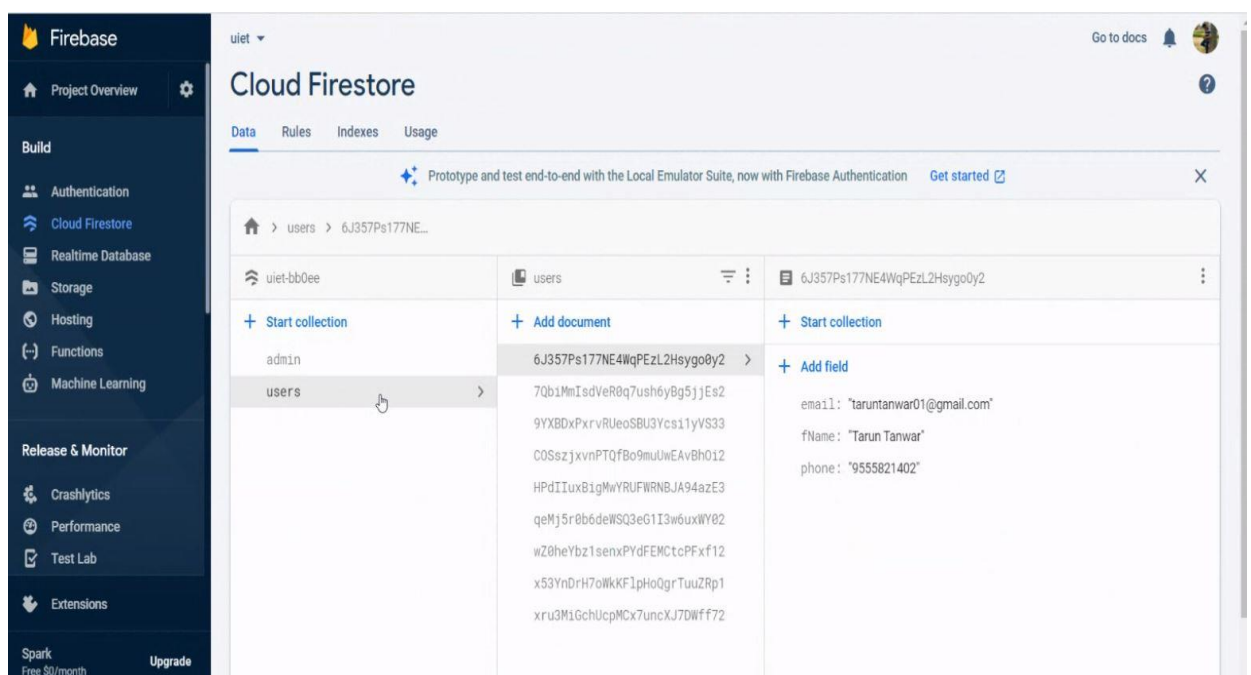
Firebase

Project Overview

Build

Authentication

Cloud Firestore

Realtime Database

Storage

Hosting

Functions

Machine Learning

Release & Monitor

Crashlytics

Performance

Test Lab

Extensions

Spark
Free $0/month

Upgrade

uiet

Go to docs

Cloud Firestore

Data Rules Indexes Usage

Prototype and test end-to-end with the Local Emulator Suite, now with Firebase Authentication Get started

> users > 6J357Ps177NE...

uiet-bb0ee

+ Start collection

admin

users

users

+ Add document

6J357Ps177NE4WqPEzL2Hsygo0y2

7QbiMmIsdVeR0q7ush6yBg5jjEs2

9YXBDxPxrvRUeoSBU3Ycsi1yVS33

COSszjxvnPTQfBo9muUwEAvBhOi2

HPdIIuxBigMwYRUFWRNBJA94azE3

qeMj5r0b6deWSQ3eG1I3w6uxWY02

wZ0heYbz1senxPYdFEMCtcPFxf12

x53YnDrH7oWkKFlpHoQgrTuuZRp1

xru3MiGchUcpMCx7uncXJ7DWff72

6J357Ps177NE4WqPEzL2Hsygo0y2

+ Start collection

+ Add field

email: "taruntanwar01@gmail.com"

fName: "Tarun Tanwar"

phone: "9555821402"